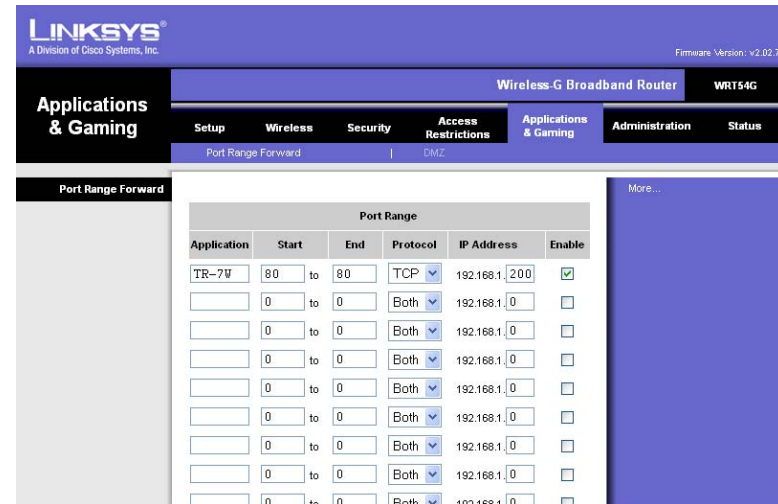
LINKSYS®
A Division of Cisco Systems, Inc.

Firmware Version: v2.02.7

Wireless-G Broadband Router | WRT54G

Applications & Gaming

Setup | Wireless | Security | Access Restrictions | Applications & Gaming | Administration | Status

Port Range Forward | DMZ

Port Range Forward

More...

| Port Range | | | | | | |
|---|---|---|---|---|---|---|
| Application | Start | | End | Protocol | IP Address | Enable |
| TR-7W | 80 | to | 80 | TCP | 192.168.1. 200 | ☑ |
| | 0 | to | 0 | Both | 192.168.1. 0 | ☐ |
| | 0 | to | 0 | Both | 192.168.1. 0 | ☐ |
| | 0 | to | 0 | Both | 192.168.1. 0 | ☐ |
| | 0 | to | 0 | Both | 192.168.1. 0 | ☐ |
| | 0 | to | 0 | Both | 192.168.1. 0 | ☐ |
| | 0 | to | 0 | Both | 192.168.1. 0 | ☐ |
| | 0 | to | 0 | Both | 192.168.1. 0 | ☐ |
| | 0 | to | 0 | Both | 192.168.1. 0 | ☐ |